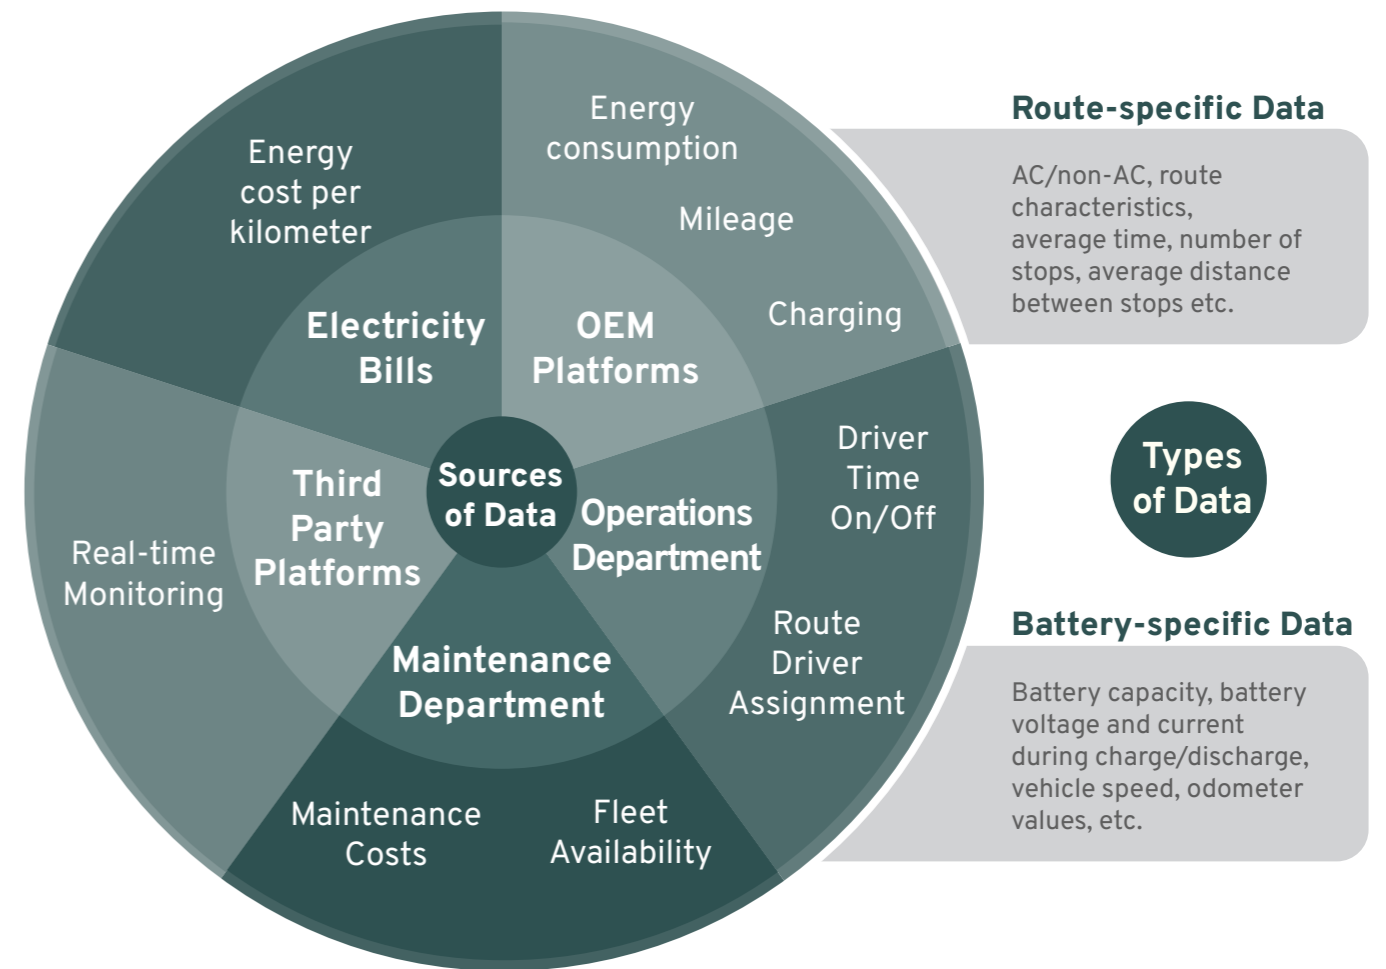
Sources of Data

Electricity Bills

Energy cost per kilometer

OEM Platforms

Energy consumption

Mileage

Charging

Operations Department

Driver Time On/Off

Route Driver Assignment

Maintenance Department

Maintenance Costs

Fleet Availability

Third Party Platforms

Real-time Monitoring

Route-specific Data

AC/non-AC, route characteristics, average time, number of stops, average distance between stops etc.

Types of Data

Battery-specific Data

Battery capacity, battery voltage and current during charge/discharge, vehicle speed, odometer values, etc.